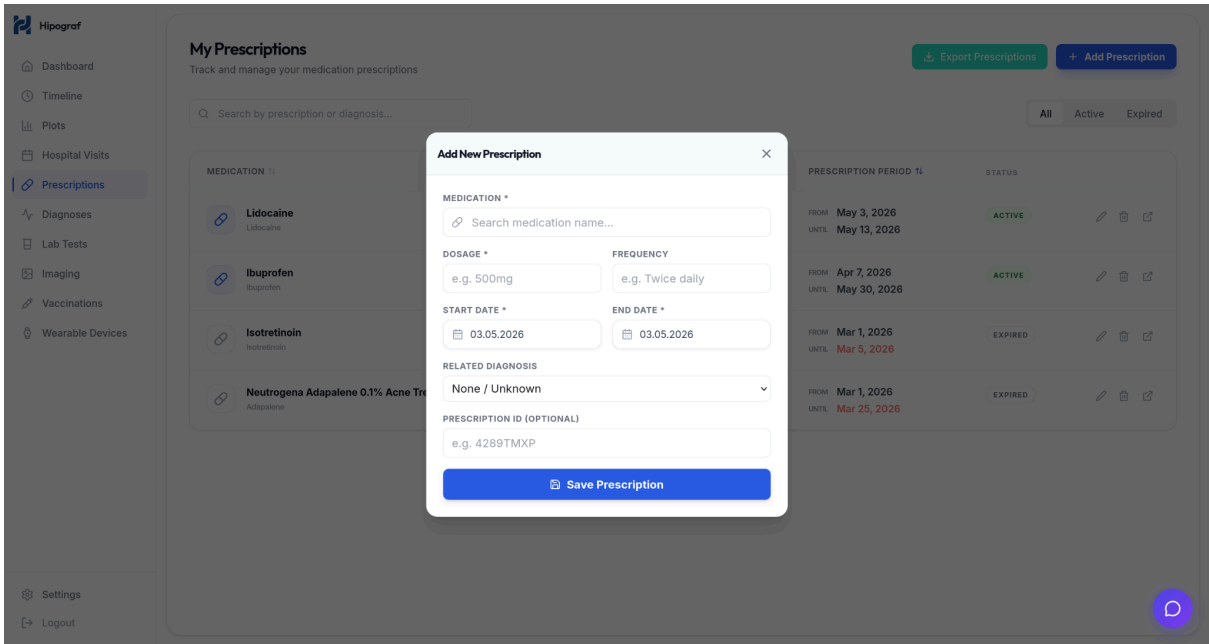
Hipograf

Dashboard
Timeline
Plots
Hospital Visits
Prescriptions
Diagnoses
Lab Tests
Imaging
Vaccinations
Wearable Devices

Settings
Logout

My Prescriptions
Track and manage your medication prescriptions

Export Prescriptions
+ Add Prescription

Search by prescription or diagnosis...

All Active Expired

| MEDICATION | PRESCRIPTION PERIOD | STATUS |
|---|---|---|
| Lidocaine Lidocaine | FROM May 3, 2026 UNTIL May 13, 2026 | ACTIVE |
| Ibuprofen Ibuprofen | FROM Apr 7, 2026 UNTIL May 30, 2026 | ACTIVE |
| Isotretinoin Isotretinoin | FROM Mar 1, 2026 UNTIL Mar 5, 2026 | EXPIRED |
| Neutrogena Adapalene 0.1% Acne Tre Adapalene | FROM Mar 1, 2026 UNTIL Mar 25, 2026 | EXPIRED |

Add New Prescription
MEDICATION *
Search medication name...
DOSAGE *
e.g. 500mg
FREQUENCY
e.g. Twice daily
START DATE *
03.05.2026
END DATE *
03.05.2026
RELATED DIAGNOSIS
None / Unknown
PRESCRIPTION ID (OPTIONAL)
e.g. 4289TMXP
Save Prescription